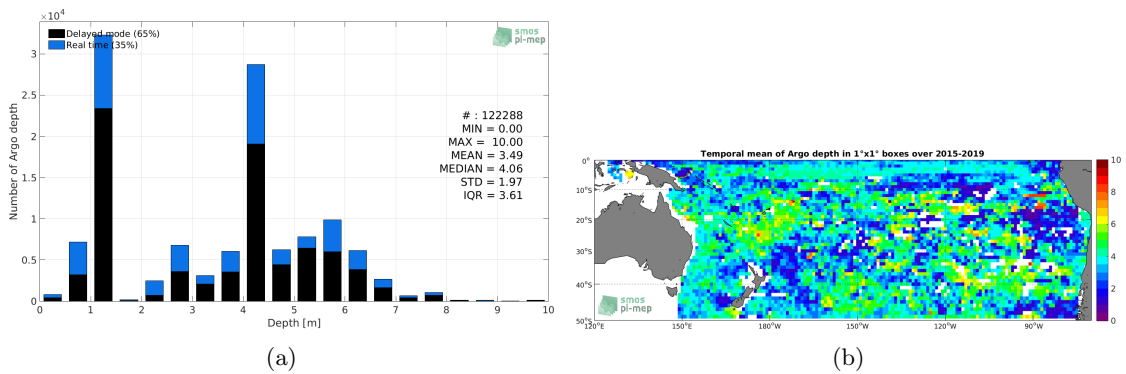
$\times10^4$

Delayed mode (65%)
Real time (35%)

smos pi-mep

# : 122288
MIN = 0.00
MAX = 10.00
MEAN = 3.49
MEDIAN = 4.06
STD = 1.97
IQR = 3.61

Number of Argo depth

3
2.5
2
1.5
1
0.5
0

0 1 2 3 4 5 6 7 8 9 10

Depth [m]

(a)

Temporal mean of Argo depth in 1°x1° boxes over 2015-2019

0°
10°S
20°S
30°S
40°S
50°S

120°E 150°E 180°W 150°W 120°W 90°W

smos pi-mep

10
8
6
4
2
0

(b)